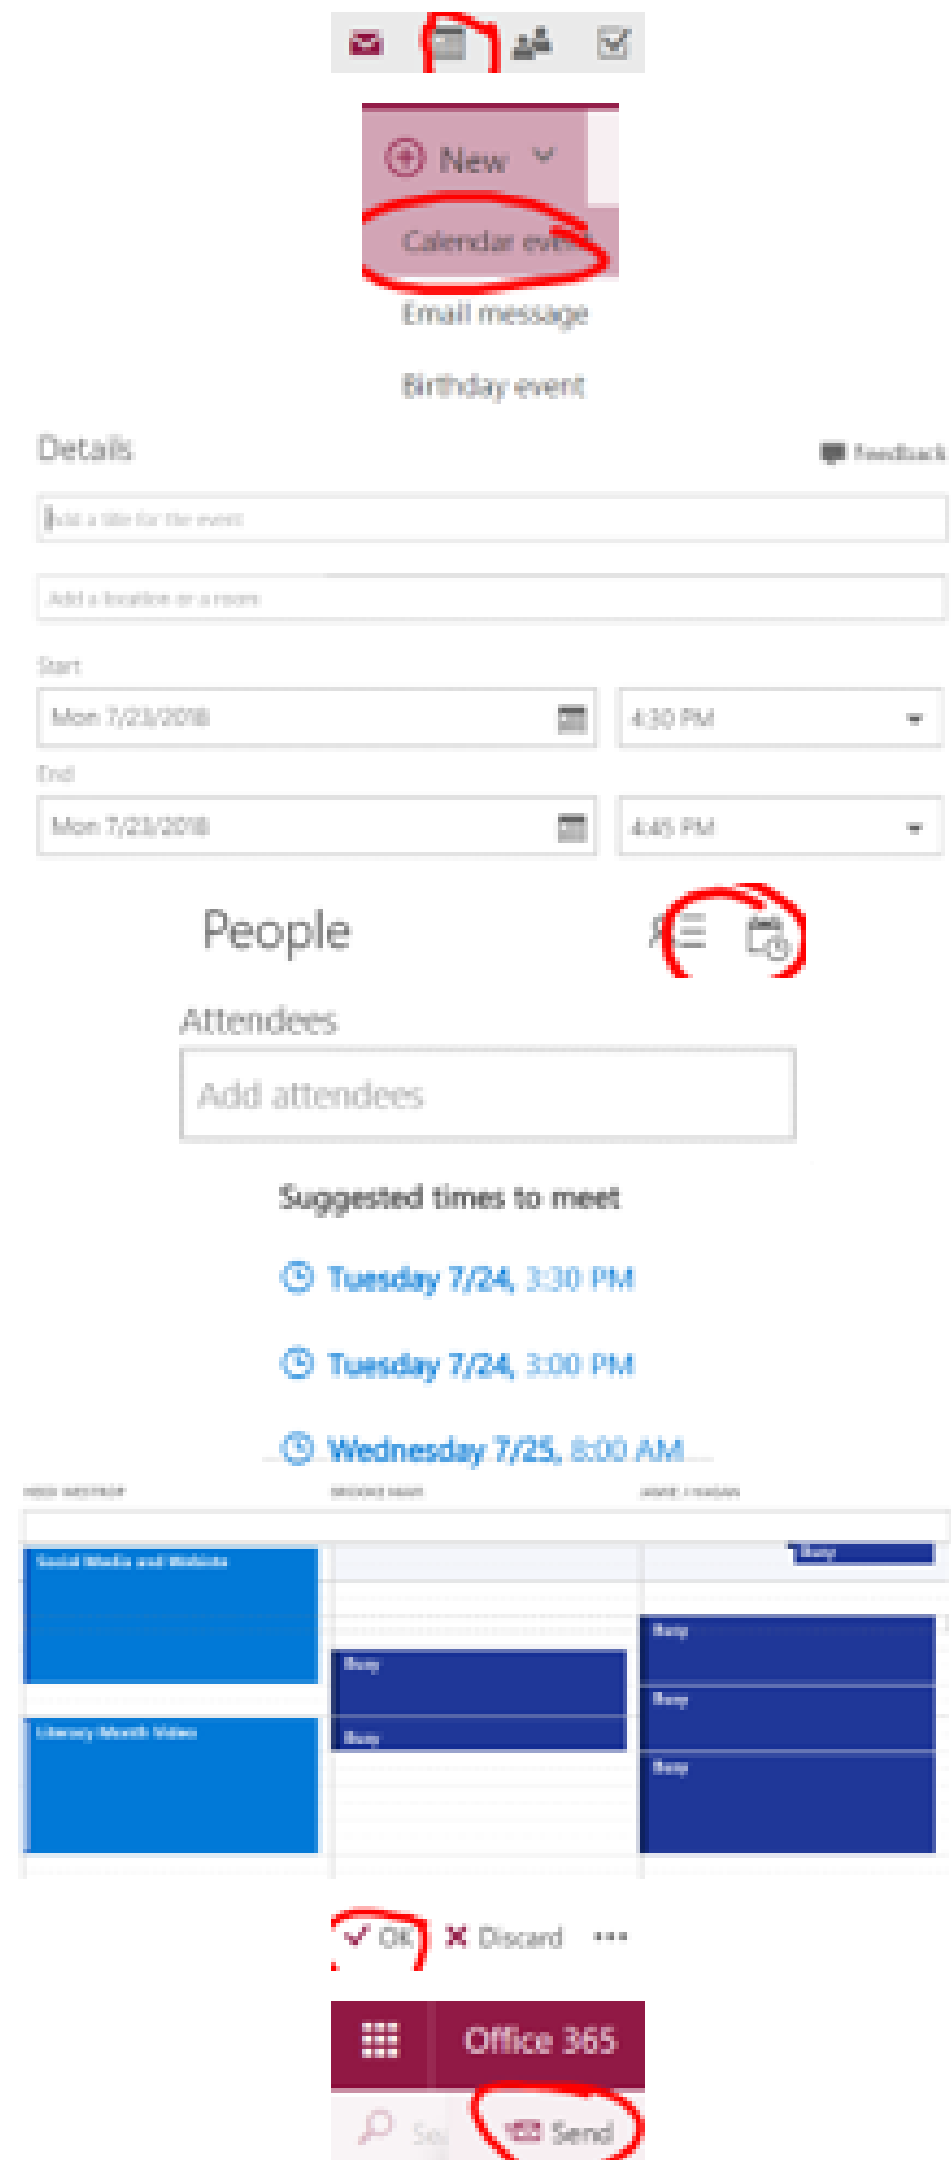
New

Calendar eve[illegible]

Email message

Birthday event

Details

Feedback

Add a title for the event

Add a location or a room

Start

Mon 7/23/2018

4:30 PM

End

Mon 7/23/2018

4:45 PM

People

Attendees

Add attendees

Suggested times to meet

Tuesday 7/24, 3:30 PM

Tuesday 7/24, 3:00 PM

Wednesday 7/25, 8:00 AM

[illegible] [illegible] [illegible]

Social Media and Website

Library Month Video

Busy

Busy

Busy

Busy

Busy

Busy

OK

Discard

Office 365

Se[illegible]

Send